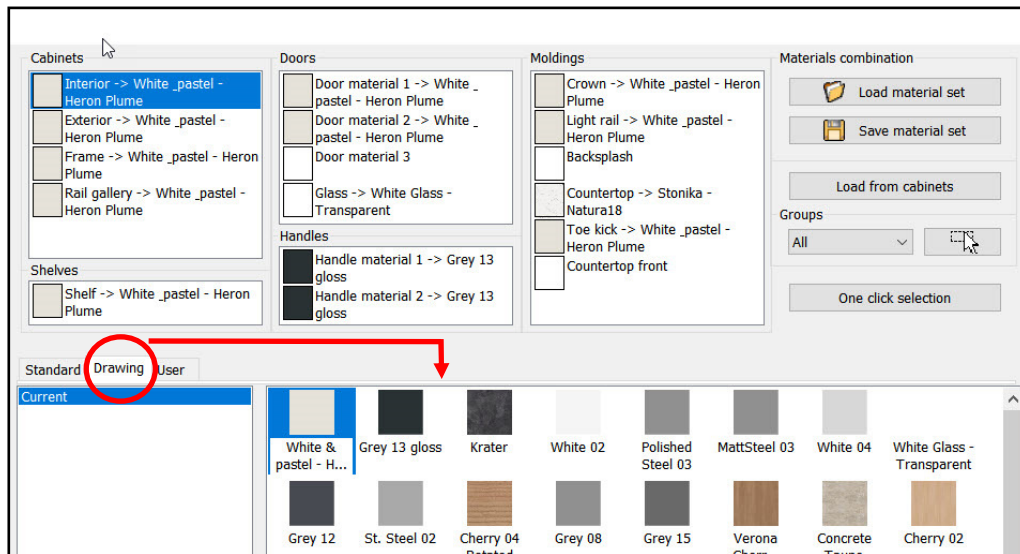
Cabinets

Interior -> White _pastel - Heron Plume
Exterior -> White _pastel - Heron Plume
Frame -> White _pastel - Heron Plume
Rail gallery -> White _pastel - Heron Plume

Shelves

Shelf -> White _pastel - Heron Plume

Doors

Door material 1 -> White _pastel - Heron Plume
Door material 2 -> White _pastel - Heron Plume
Door material 3
Glass -> White Glass - Transparent

Handles

Handle material 1 -> Grey 13 gloss
Handle material 2 -> Grey 13 gloss

Moldings

Crown -> White _pastel - Heron Plume
Light rail -> White _pastel - Heron Plume
Backsplash
Countertop -> Stonika - Natura18
Toe kick -> White _pastel - Heron Plume
Countertop front

Materials combination

Load material set
Save material set
Load from cabinets

Groups

All

One click selection

Standard Drawing User

Current

White & pastel - H...
Grey 13 gloss
Krater
White 02
Polished Steel 03
MattSteel 03
White 04
White Glass - Transparent
Grey 12
St. Steel 02
Cherry 04 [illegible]
Grey 08
Grey 15
Verona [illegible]
Concrete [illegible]
Cherry 02